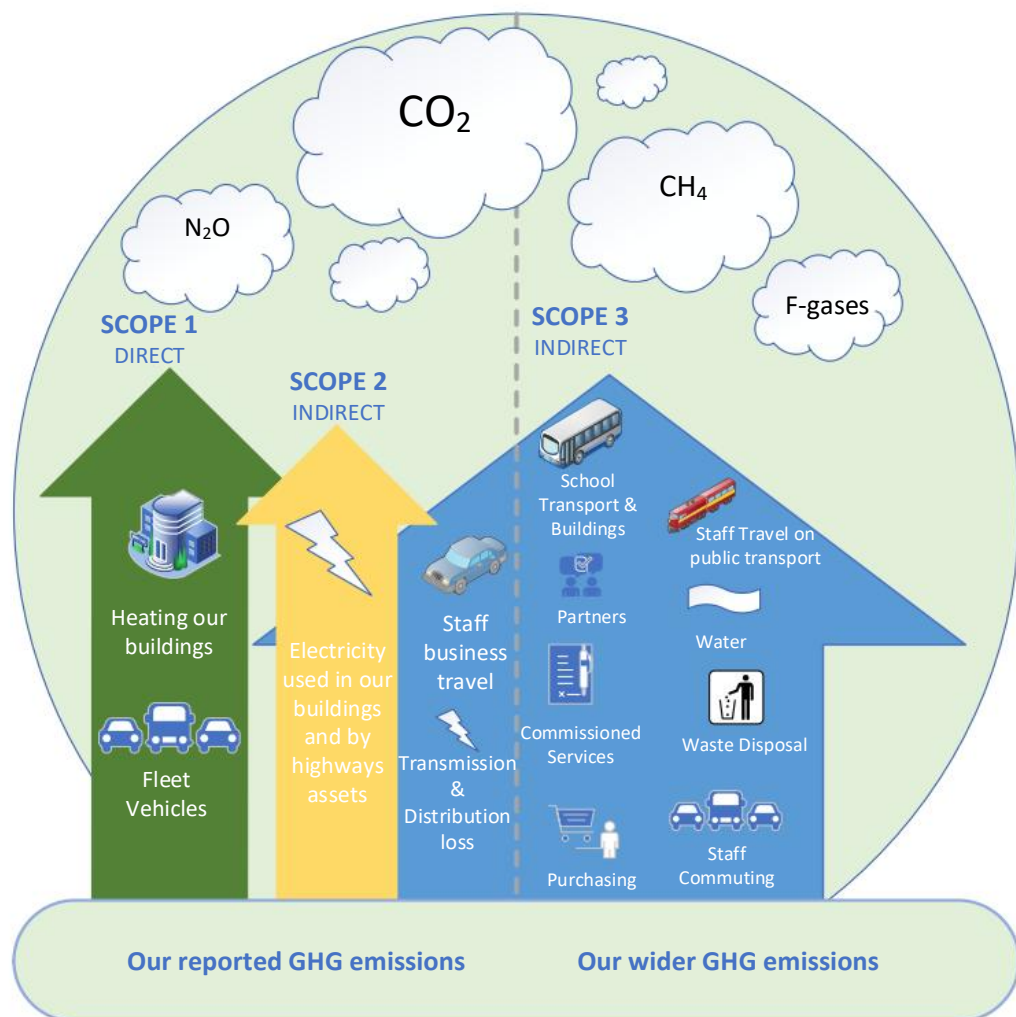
$CO_2$

$N_2O$

$CH_4$

F-gases

SCOPE 1
DIRECT

SCOPE 2
INDIRECT

SCOPE 3
INDIRECT

Heating our buildings

Fleet Vehicles

Electricity used in our buildings and by highways assets

Staff business travel

Transmission & Distribution loss

School Transport & Buildings

Staff Travel on public transport

Partners

Water

Commissioned Services

Waste Disposal

Purchasing

Staff Commuting

Our reported GHG emissions

Our wider GHG emissions